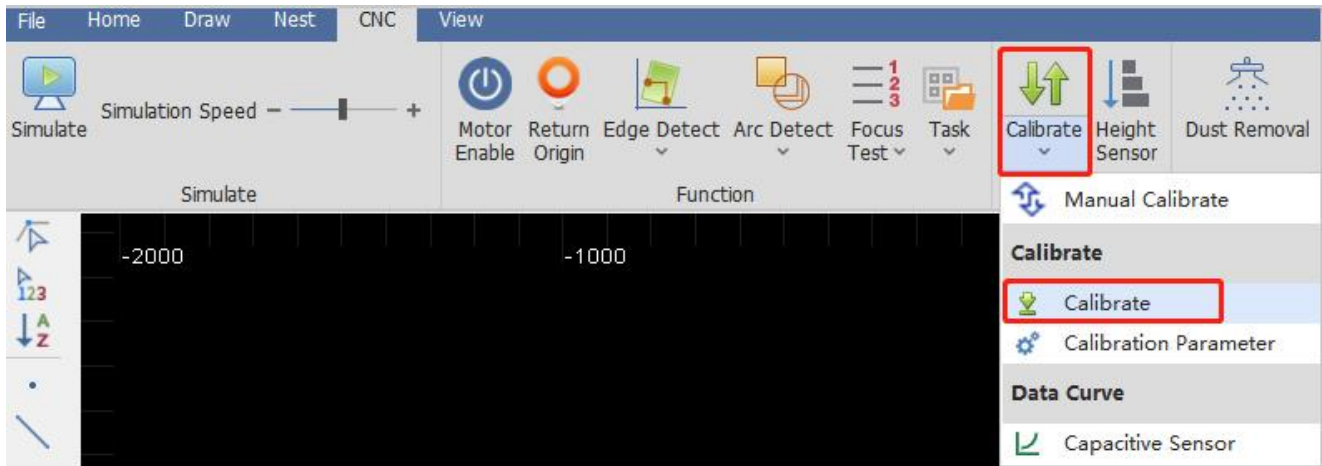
File Home Draw Nest CNC View

Simulate Simulation Speed − +

Simulate

Motor Enable Return Origin Edge Detect Arc Detect Focus Test Task

Function

Calibrate Height Sensor Dust Removal

Manual Calibrate

Calibrate

Calibrate

Calibration Parameter

Data Curve

Capacitive Sensor

123

A Z

-2000

-1000